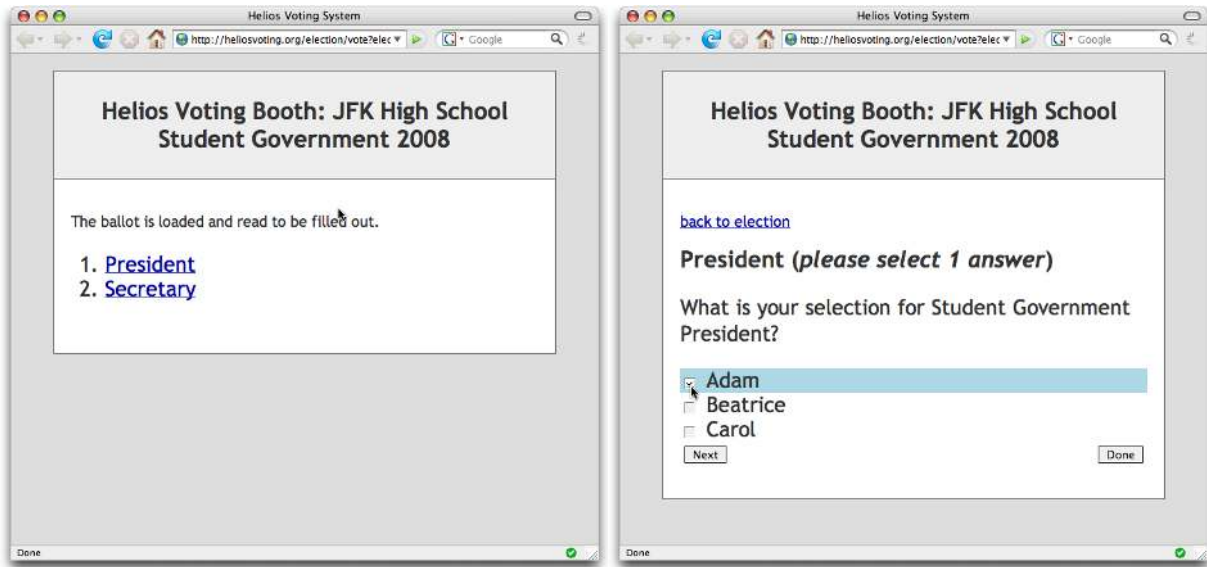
Helios Voting System

http://heliosvoting.org/election/vote?elec

Google

Helios Voting Booth: JFK High School Student Government 2008

The ballot is loaded and read to be filled out.

1. President
2. Secretary

Done

Helios Voting System

http://heliosvoting.org/election/vote?elec

Google

Helios Voting Booth: JFK High School Student Government 2008

back to election

President (*please select 1 answer*)

What is your selection for Student Government President?

Adam
Beatrice
Carol

Next

Done

Done